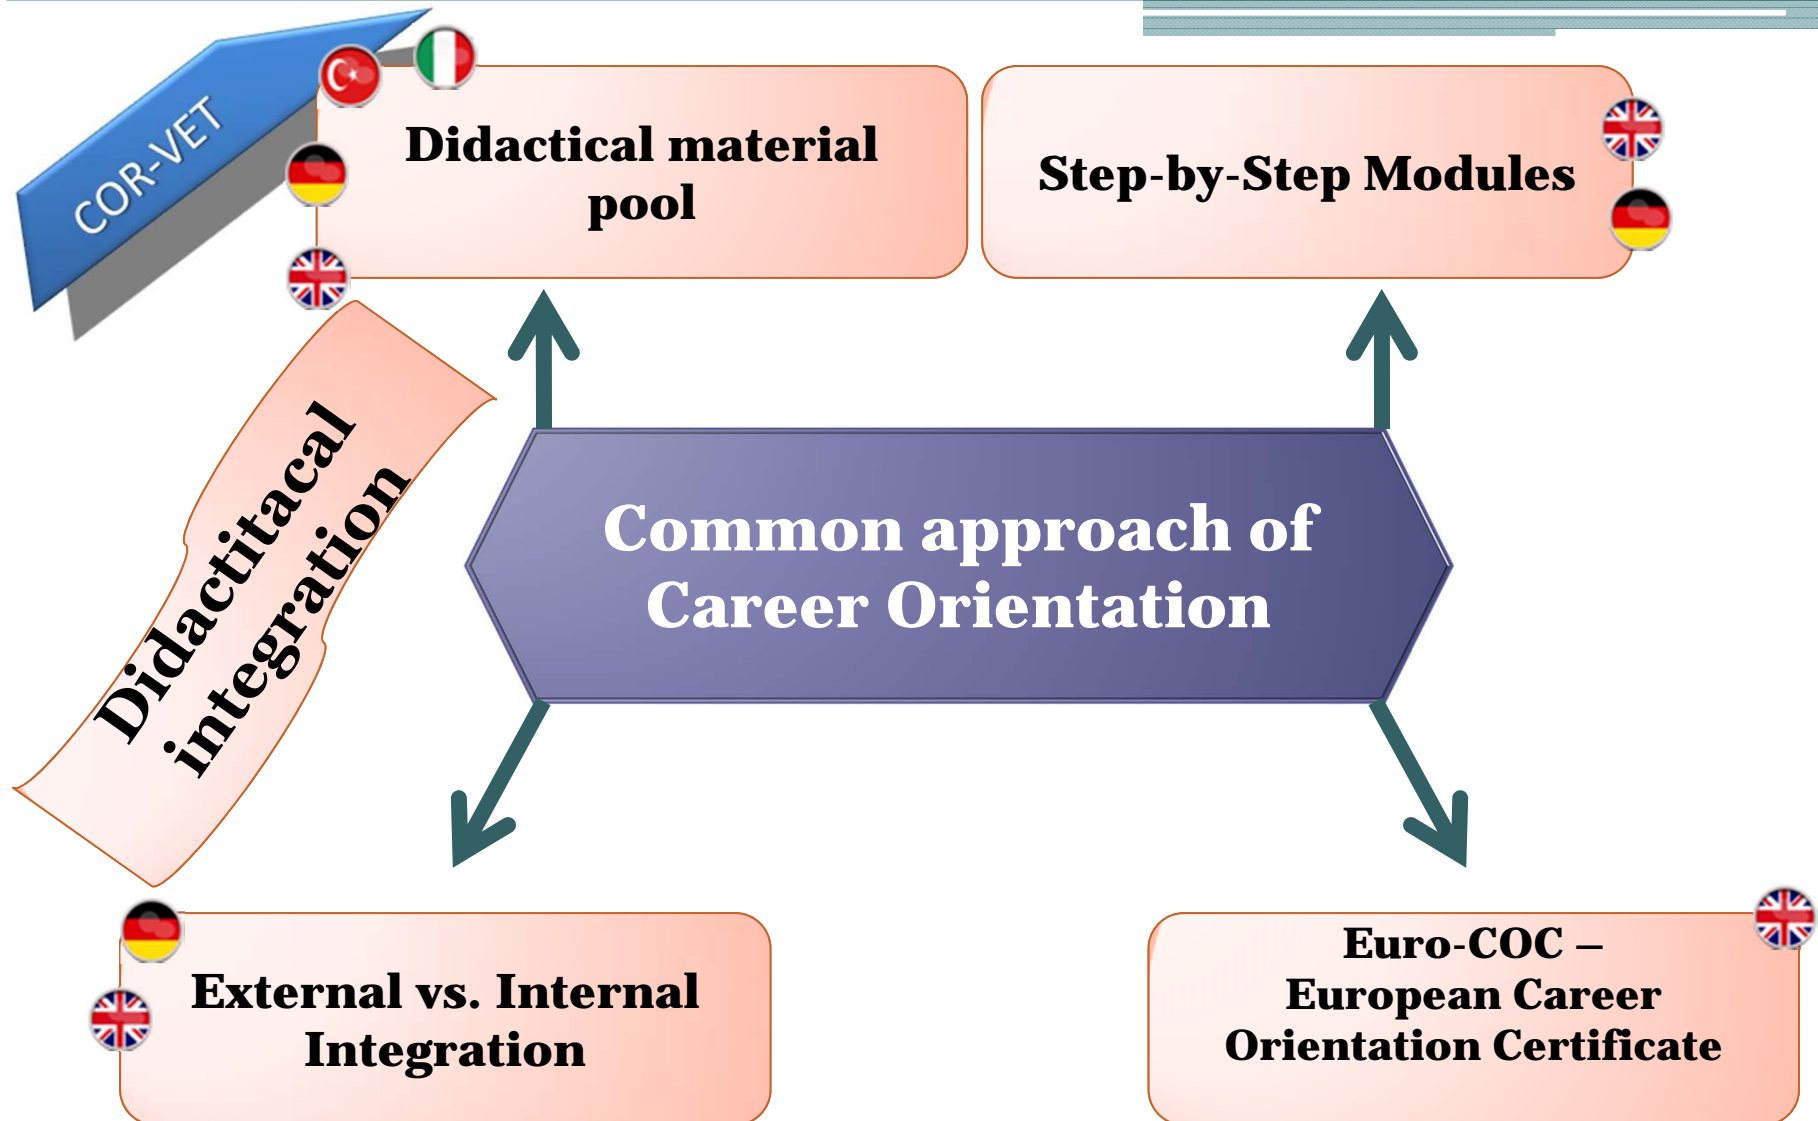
COR-VET

Didactical material pool

Step-by-Step Modules

Didactitacal integration

Common approach of Career Orientation

External vs. Internal Integration

Euro-COC – European Career Orientation Certificate